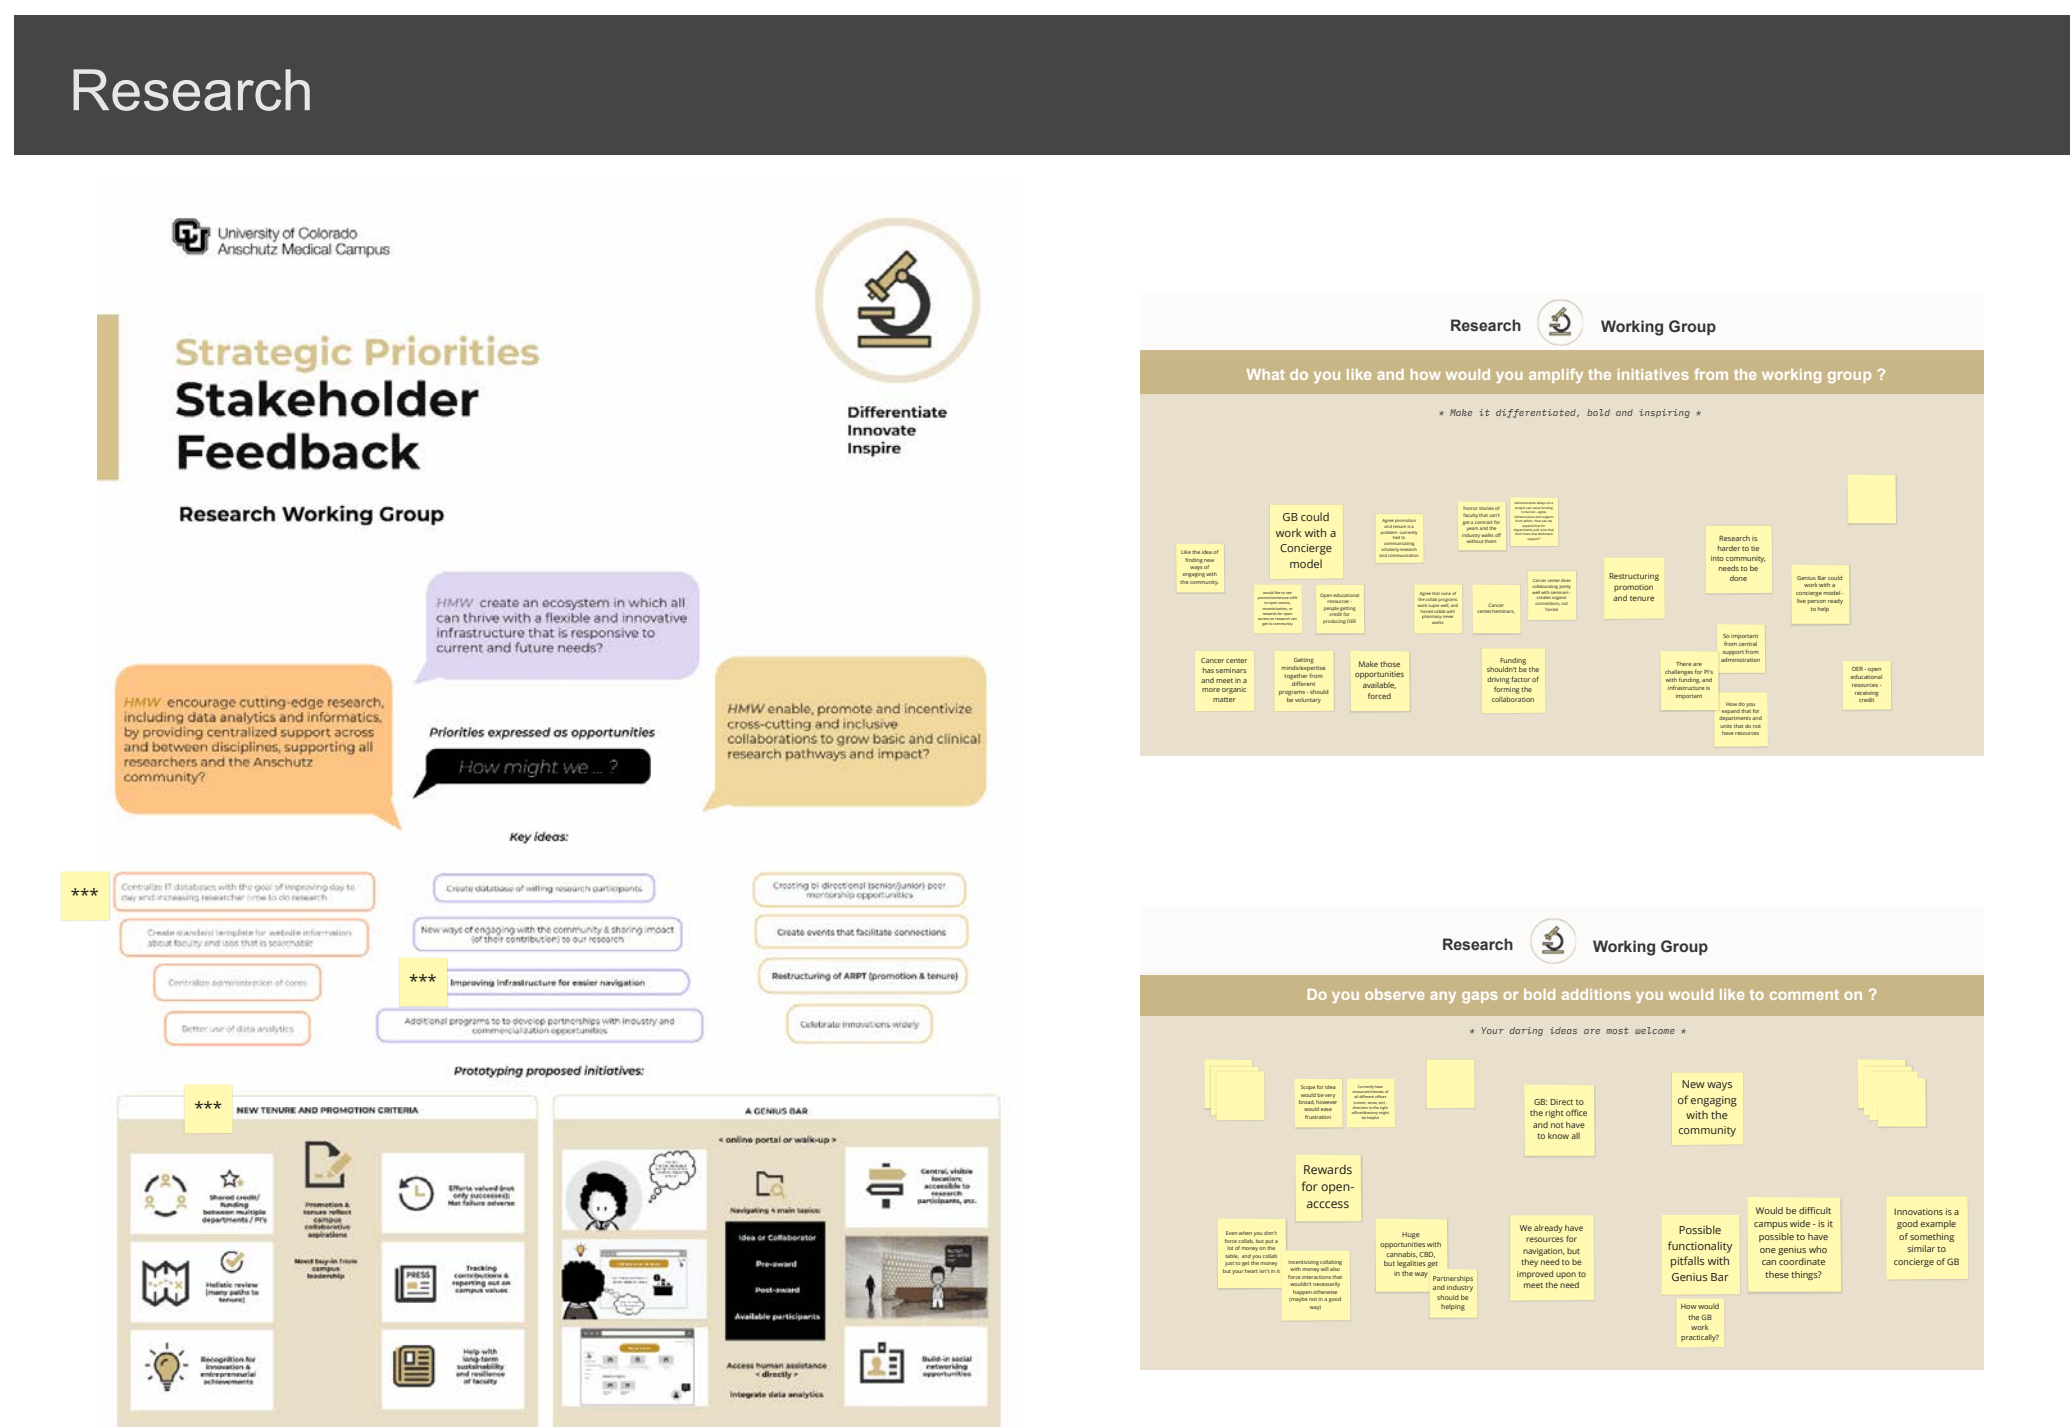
Research

University of Colorado
Anschutz Medical Campus

Strategic Priorities
Stakeholder Feedback

Research Working Group

Differentiate
Innovate
Inspire

HMW create an ecosystem in which all can thrive with a flexible and innovative infrastructure that is responsive to current and future needs?

HMW encourage cutting-edge research, including data analytics and informatics, by providing centralized support across and between disciplines, supporting all researchers and the Anschutz community?

Priorities expressed as opportunities

How might we ... ?

HMW enable, promote and incentivize cross-cutting and inclusive collaborations to grow basic and clinical research pathways and impact?

Key ideas:

***

Centralize IT databases with the goal of improving day to day and increasing researcher time to do research

Create standard template for website information about faculty and labs that is searchable

Centralize administration of cores

Better use of data analytics

Create database of willing research participants

New ways of engaging with the community & sharing impact (of their contribution) to our research

***

Improving infrastructure for easier navigation

Additional programs to to develop partnerships with industry and commercialization opportunities

Creating bi-directional (senior/junior) peer mentorship opportunities

Create events that facilitate connections

Restructuring of ARPT (promotion & tenure)

Celebrate innovations widely

Prototyping proposed initiatives:

***

NEW TENURE AND PROMOTION CRITERIA

Shared credit/funding between multiple departments / PI's

Promotion & tenure reflect campus collaborative aspirations

Need buy-in from campus leadership

Efforts valued (not only successes); Not failure adverse

Holistic review (many paths to tenure)

Tracking contributions & reporting out on campus values

Recognition for innovation & entrepreneurial achievements

Help with long-term sustainability and resilience of faculty

A GENIUS BAR

< online portal or walk-up >

Navigating 4 main topics:

Idea or Collaborator

Pre-award

Post-award

Available participants

Access human assistance < directly >

Integrate data analytics

Central, visible location; accessible to research participants, etc.

Build-in social networking opportunities

Research Working Group

What do you like and how would you amplify the initiatives from the working group ?

* Make it differentiated, bold and inspiring *

Like the idea of finding new ways of engaging with the community

GB could work with a Concierge model

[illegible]

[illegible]

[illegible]

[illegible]

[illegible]

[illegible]

Cancer center/seminars

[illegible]

Restructuring promotion and tenure

Research is harder to tie into community, needs to be done

Genius Bar could work with a concierge model - live person ready to help

So important from central support from administration

Cancer center has seminars and meet in a more organic matter

Getting minds/expertise together from different programs - should be voluntary

Make those opportunities available, forced

Funding shouldn't be the driving factor of forming the collaboration

There are challenges for PI's with funding, and infrastructure is important

How do you expand that for departments and units that do not have resources

OER - open educational resources - receiving credit

Research Working Group

Do you observe any gaps or bold additions you would like to comment on ?

* Your daring ideas are most welcome *

Scope for idea would be very broad, however would ease frustration

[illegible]

GB: Direct to the right office and not have to know all

New ways of engaging with the community

Rewards for open-acccess

Even when you don't force collab, but put a lot of money on the table, and you collab just to get the money but your heart isn't in it

Incentivizing collabing with money will also force interactions that wouldn't necessarily happen otherwise (maybe not in a good way)

Huge opportunities with cannabis, CBD, but legalities get in the way

Partnerships and industry should be helping

We already have resources for navigation, but they need to be improved upon to meet the need

Possible functionality pitfalls with Genius Bar

How would the GB work practically?

Would be difficult campus wide - is it possible to have one genius who can coordinate these things?

Innovations is a good example of something similar to concierge of GB